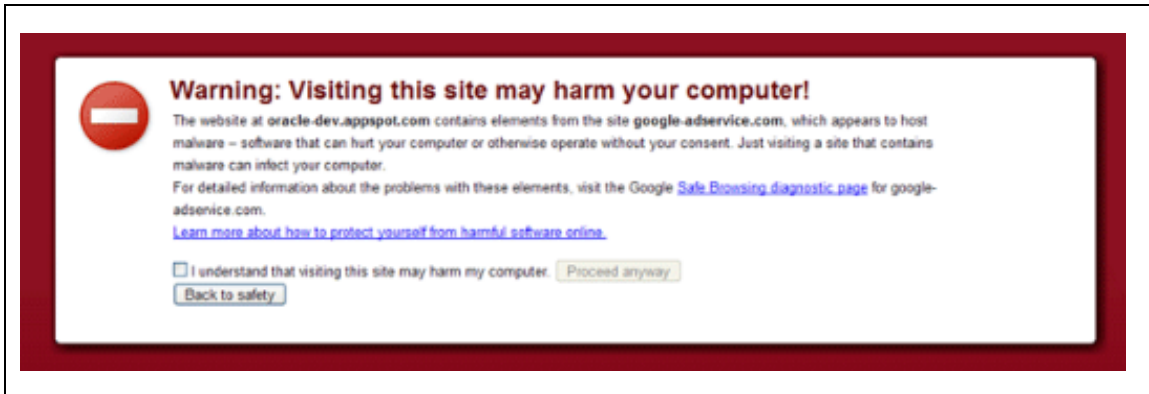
Warning: Visiting this site may harm your computer!

The website at oracle-dev.appspot.com contains elements from the site google-adservice.com, which appears to host malware – software that can hurt your computer or otherwise operate without your consent. Just visiting a site that contains malware can infect your computer.

For detailed information about the problems with these elements, visit the Google Safe Browsing diagnostic page for google-adservice.com.

Learn more about how to protect yourself from harmful software online.

I understand that visiting this site may harm my computer. Proceed anyway

Back to safety